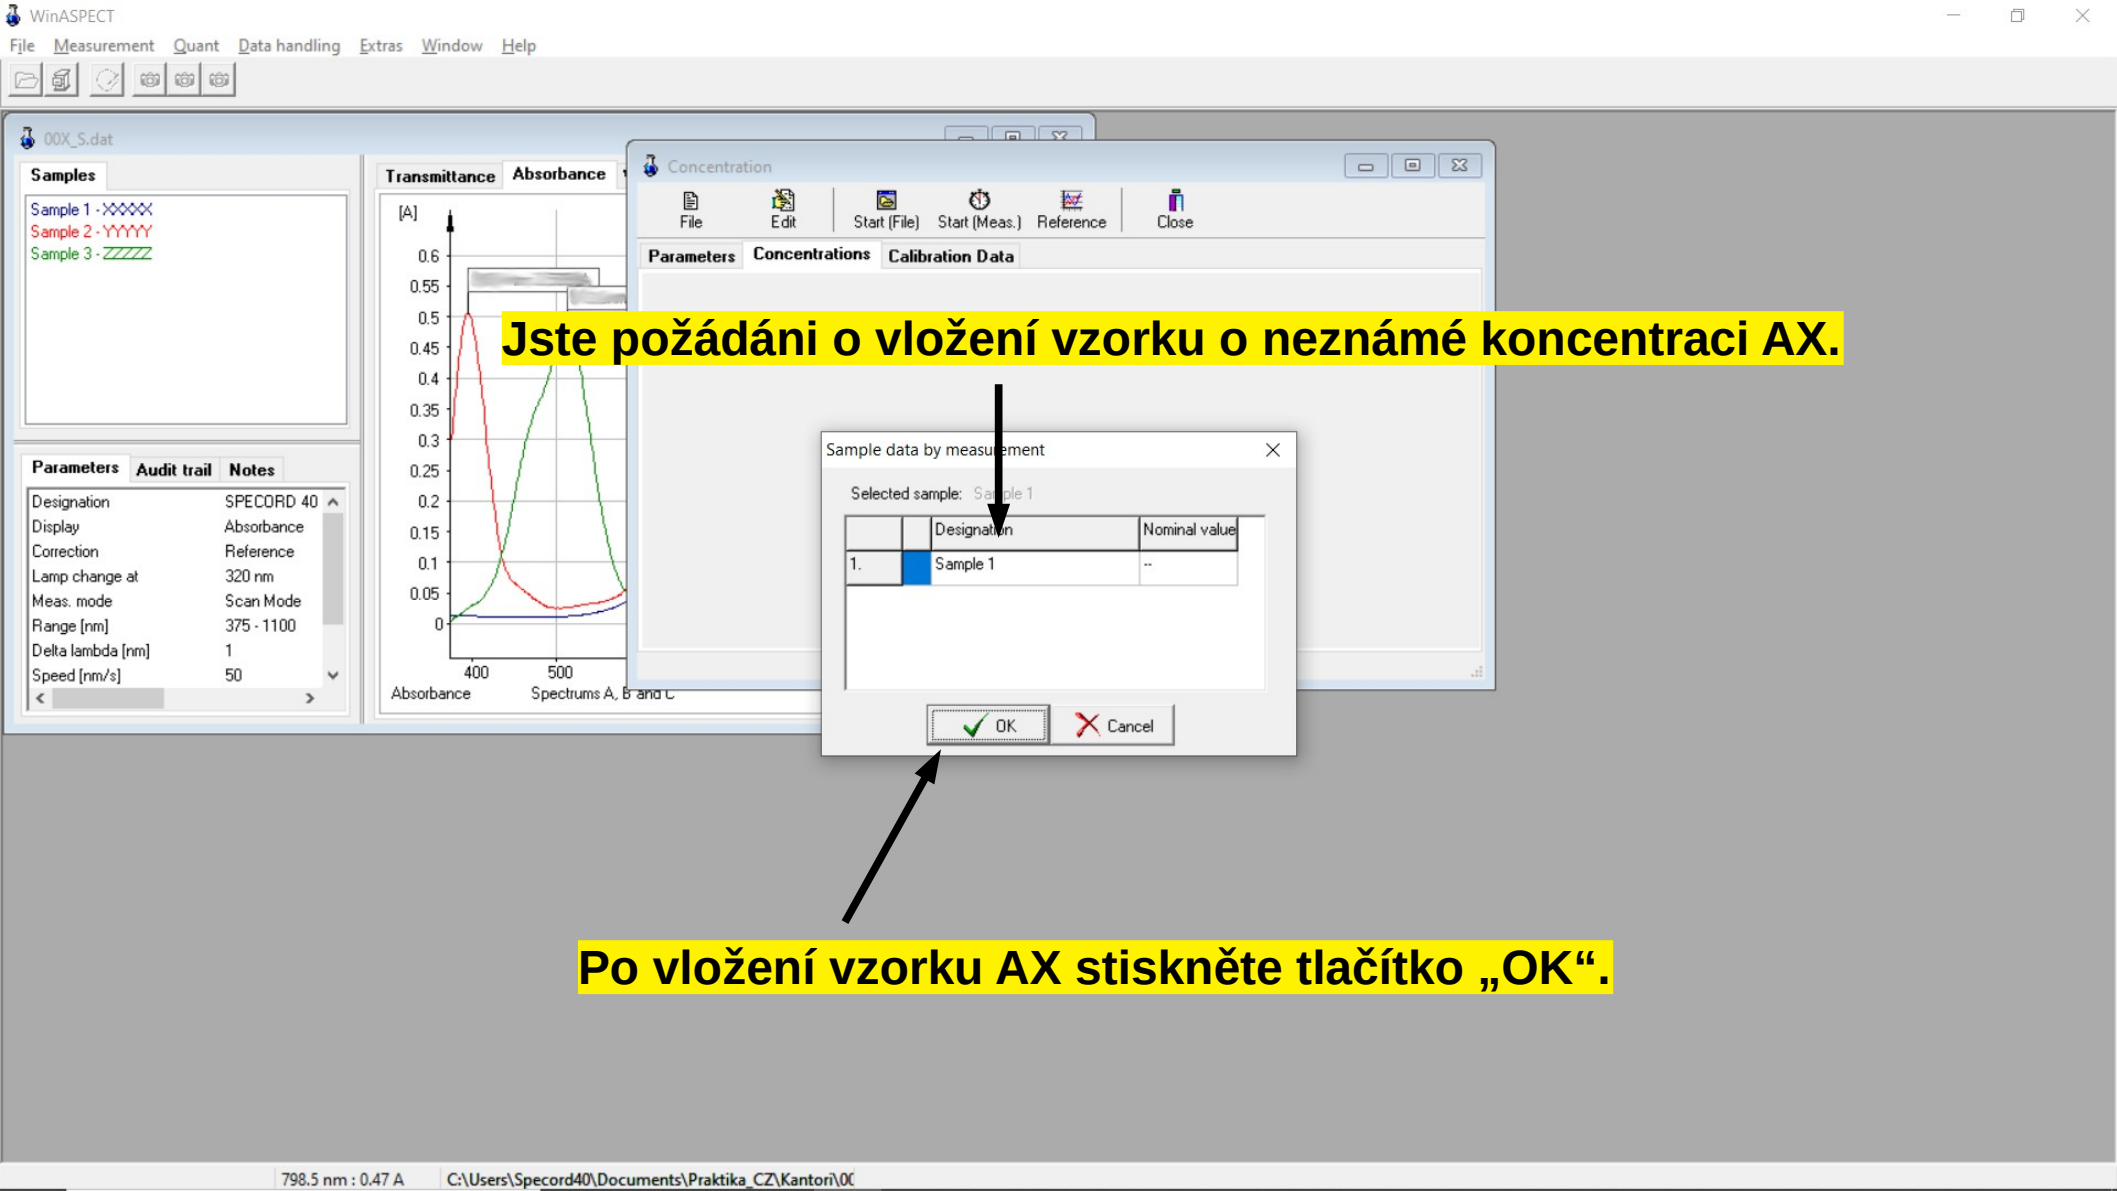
WinASPECT

File Measurement Quant Data handling Extras Window Help

00X_S.dat

Samples

Sample 1 - XXXXX
Sample 2 - YYYYY
Sample 3 - ZZZZZ

Parameters Audit trail Notes

| Designation | SPECORD 40 |
|---|---|
| Display | Absorbance |
| Correction | Reference |
| Lamp change at | 320 nm |
| Meas. mode | Scan Mode |
| Range [nm] | 375 - 1100 |
| Delta lambda [nm] | 1 |
| Speed [nm/s] | 50 |

Transmittance Absorbance

[A]
0.6
0.55
0.5
0.45
0.4
0.35
0.3
0.25
0.2
0.15
0.1
0.05
0
400 500
Absorbance Spectrums A, B and C

Concentration

File Edit Start (File) Start (Meas.) Reference Close

Parameters Concentrations Calibration Data

Jste požádáni o vložení vzorku o neznámé koncentraci AX.

Sample data by measurement

Selected sample: Sample 1

| | | Designation | Nominal value |
|---|---|---|---|
| 1. | | Sample 1 | -- |

OK Cancel

Po vložení vzorku AX stiskněte tlačítko „OK“.

798.5 nm : 0.47 A C:\Users\Specord40\Documents\Praktika_CZ\Kantori\0(